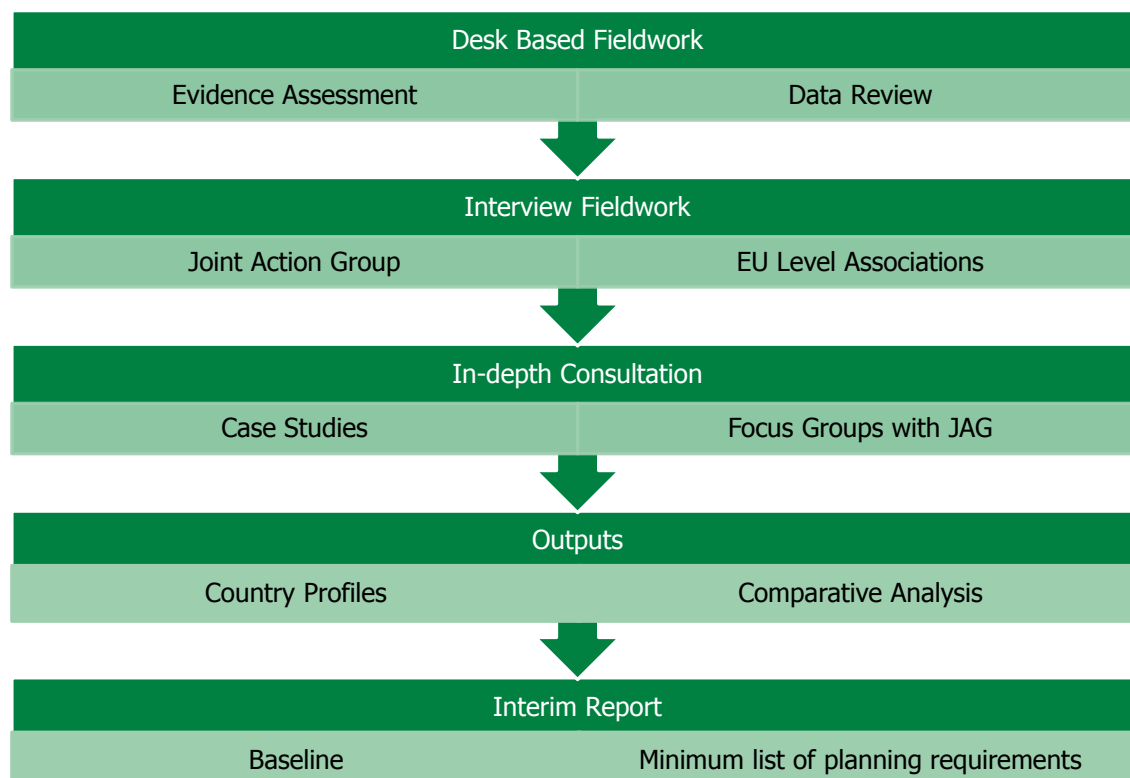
Desk Based Fieldwork

Evidence Assessment

Data Review

Interview Fieldwork

Joint Action Group

EU Level Associations

In-depth Consultation

Case Studies

Focus Groups with JAG

Outputs

Country Profiles

Comparative Analysis

Interim Report

Baseline

Minimum list of planning requirements